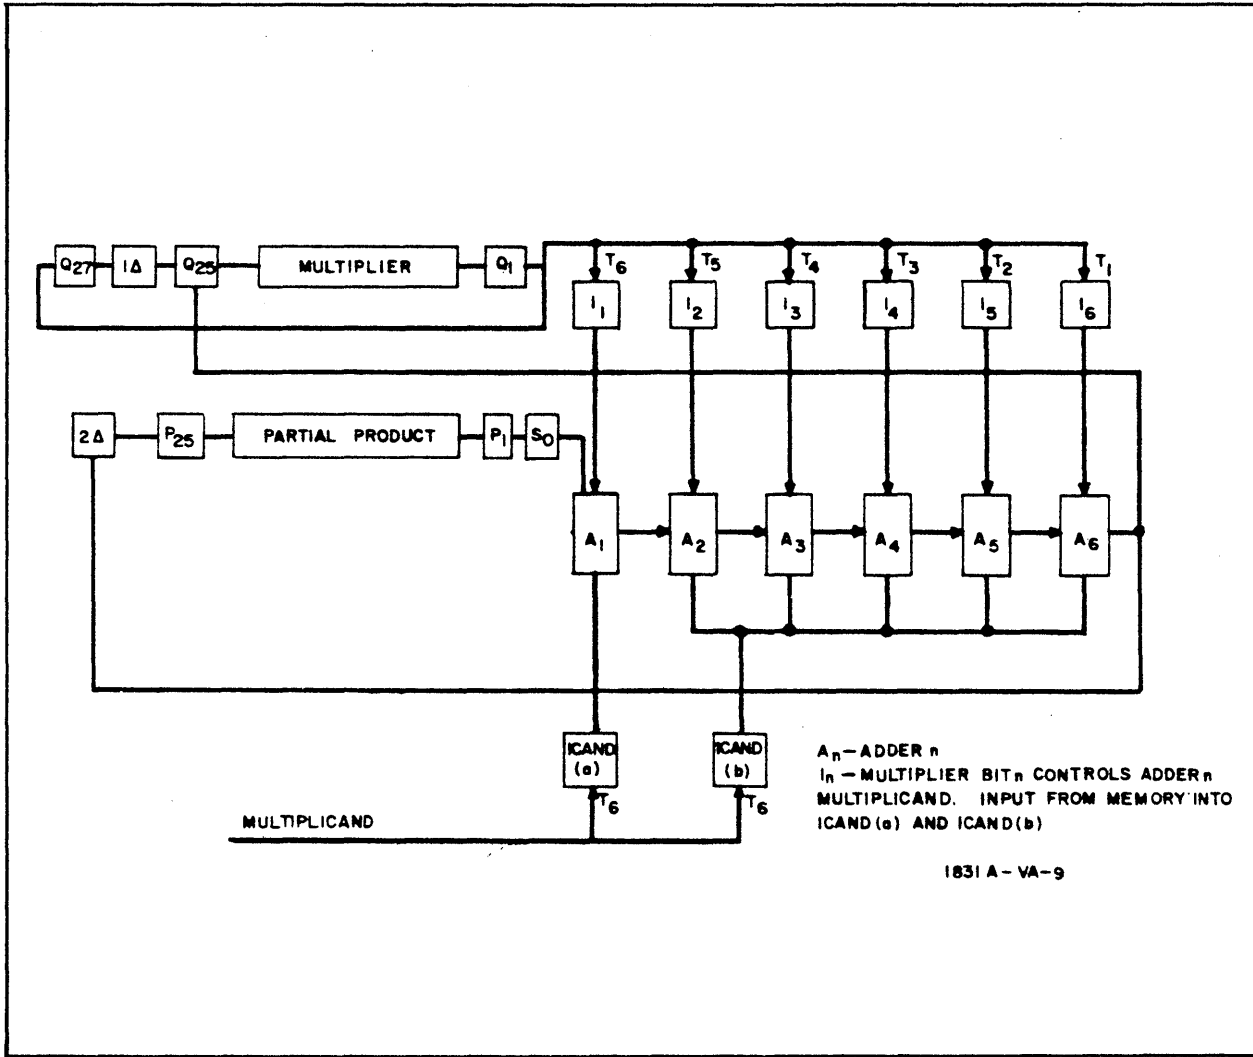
$Q_{27}$ $1\Delta$ $Q_{25}$ MULTIPLIER $Q_1$

$T_6$ $T_5$ $T_4$ $T_3$ $T_2$ $T_1$

$I_1$ $I_2$ $I_3$ $I_4$ $I_5$ $I_6$

$2\Delta$ $P_{25}$ PARTIAL PRODUCT $P_1$ $S_0$

$A_1$ $A_2$ $A_3$ $A_4$ $A_5$ $A_6$

ICAND (a) ICAND (b)

$T_6$ $T_6$

MULTIPLICAND

$A_n$ — ADDER n
$I_n$ — MULTIPLIER BIT n CONTROLS ADDER n
MULTIPLICAND. INPUT FROM MEMORY INTO ICAND (a) AND ICAND (b)

1831 A - VA - 9